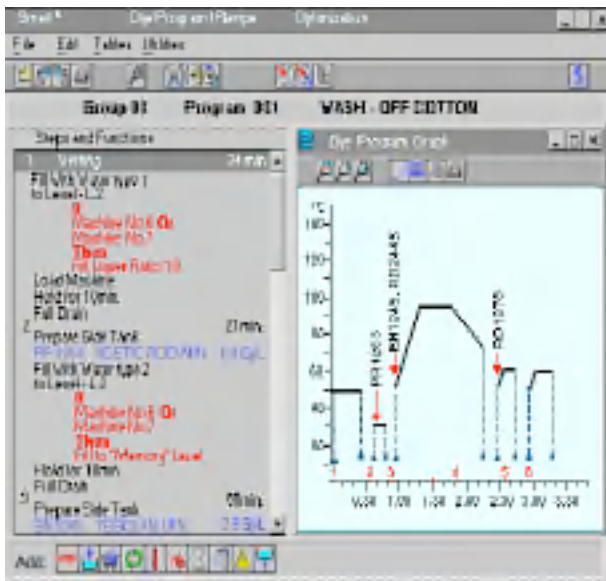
Smart® Dye Program and Recipe Optimisation

File Edit Tables Utilities

Group 00 Program 001 WASH - OFF COTTON

Steps and Functions

1 Wetting 24 min.

Fill With Water type 1 to Level - L2

If Machine No.6 Or Machine No.7 Then Fill Liquor Ratio 1:8

Load Machine

Hold for 10min.

Full Drain

2 Prepare Side Tank 27 min.

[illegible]

Fill With Water type 2 to Level - L2

If Machine No.6 Or Machine No.7 Then Fill to "Memory" Level

Hold for 10min.

Full Drain

3 Prepare Side Tank 00min.

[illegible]

Dye Program Graph

°C

160

120

100

80

60

40

20

RR 1065

EM 1045, SS 2445

RD 1075

1 2 3 4 5 6

0:30 1:00 1:30 2:00 2:30 3:00 3:30

Add: